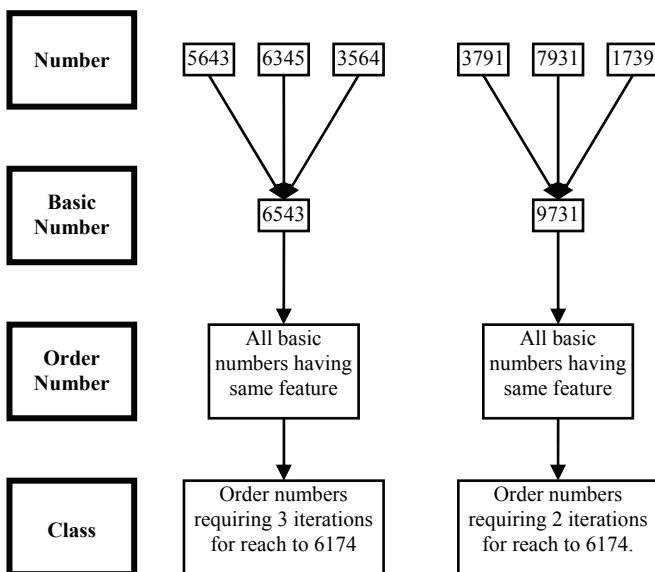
Number

5643 6345 3564

3791 7931 1739

Basic Number

6543

9731

Order Number

All basic numbers having same feature

All basic numbers having same feature

Class

Order numbers requiring 3 iterations for reach to 6174

Order numbers requiring 2 iterations for reach to 6174.